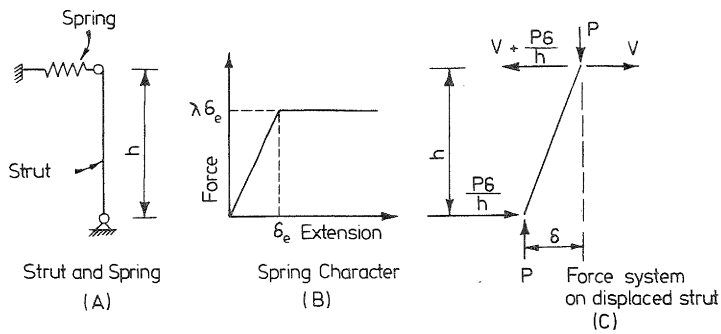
Spring

Strut

h

Strut and Spring
(A)

$\lambda \delta_e$

Force

$\delta_e$ Extension

Spring Character
(B)

$V + \frac{P\delta}{h}$

P

V

h

$\frac{P\delta}{h}$

$\delta$

P

Force system on displaced strut
(C)